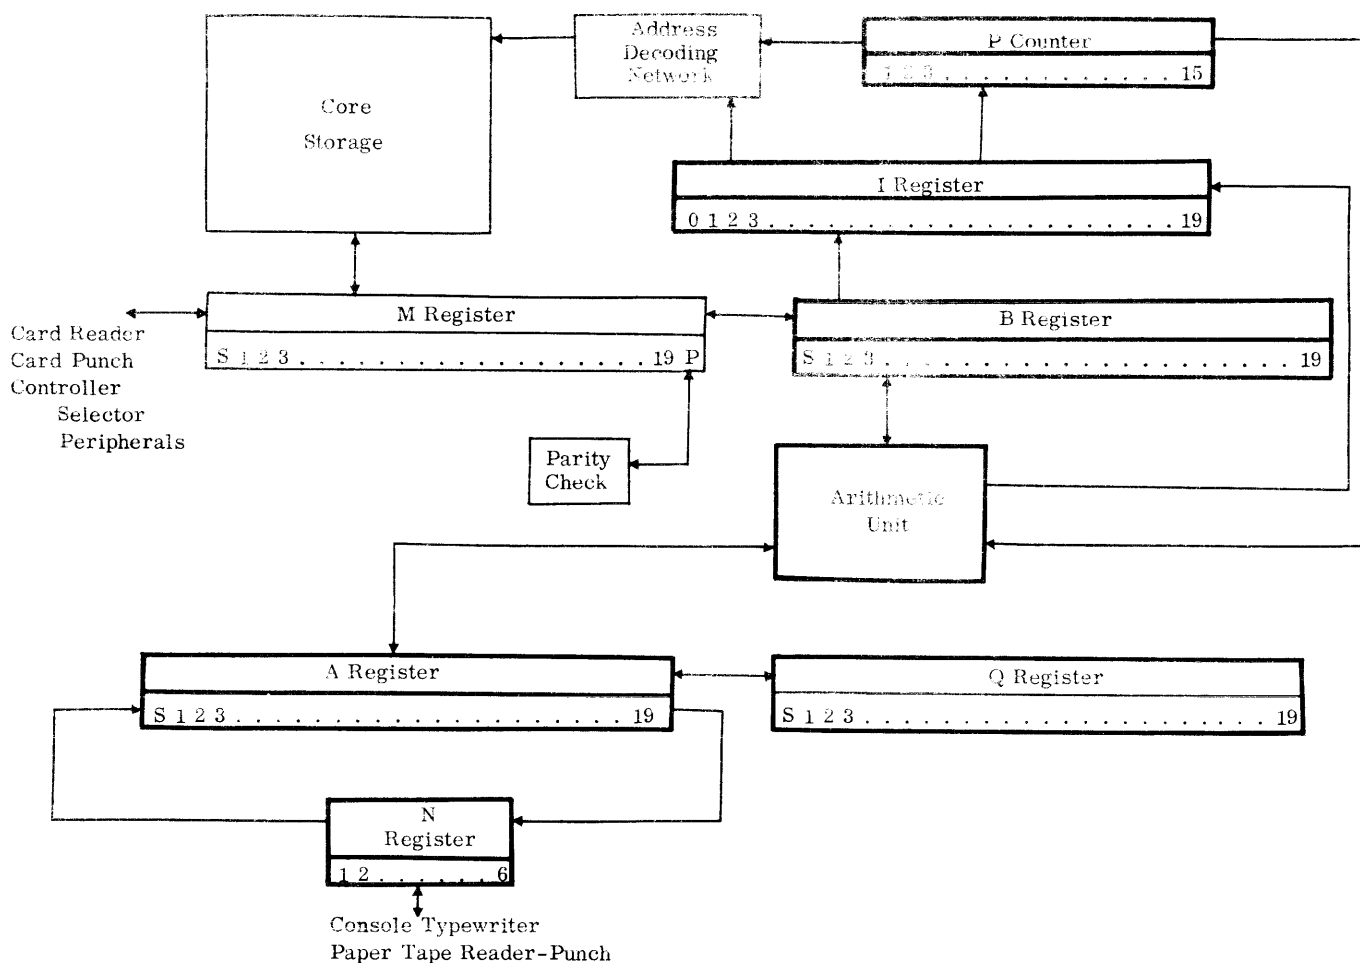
Address Decoding Network

P Counter

1 2 3 . . . . . . . . . . . . 15

Core Storage

I Register

0 1 2 3 . . . . . . . . . . . . . . . . . . 19

M Register

S 1 2 3 . . . . . . . . . . . . . . . . . 19 P

B Register

S 1 2 3 . . . . . . . . . . . . . . . . . . . . 19

Card Reader
Card Punch
Controller
Selector
Peripherals

Parity Check

Arithmetic Unit

A Register

S 1 2 3 . . . . . . . . . . . . . . . . . . . 19

Q Register

S 1 2 3 . . . . . . . . . . . . . . . . . . . . . 19

N Register

1 2 . . . . . 6

Console Typewriter
Paper Tape Reader-Punch